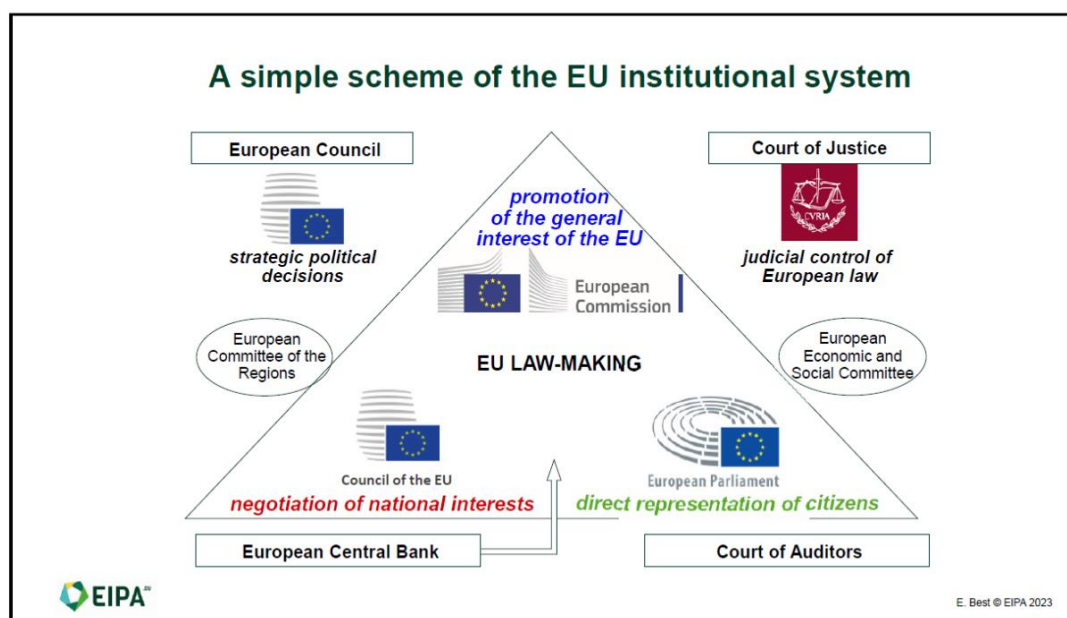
A simple scheme of the EU institutional system

European Council

strategic political decisions

promotion of the general interest of the EU

European Commission

Court of Justice

CVRIA

judicial control of European law

European Committee of the Regions

EU LAW-MAKING

European Economic and Social Committee

Council of the EU

negotiation of national interests

European Parliament

direct representation of citizens

European Central Bank

Court of Auditors

EIPA

E. Best © EIPA 2023